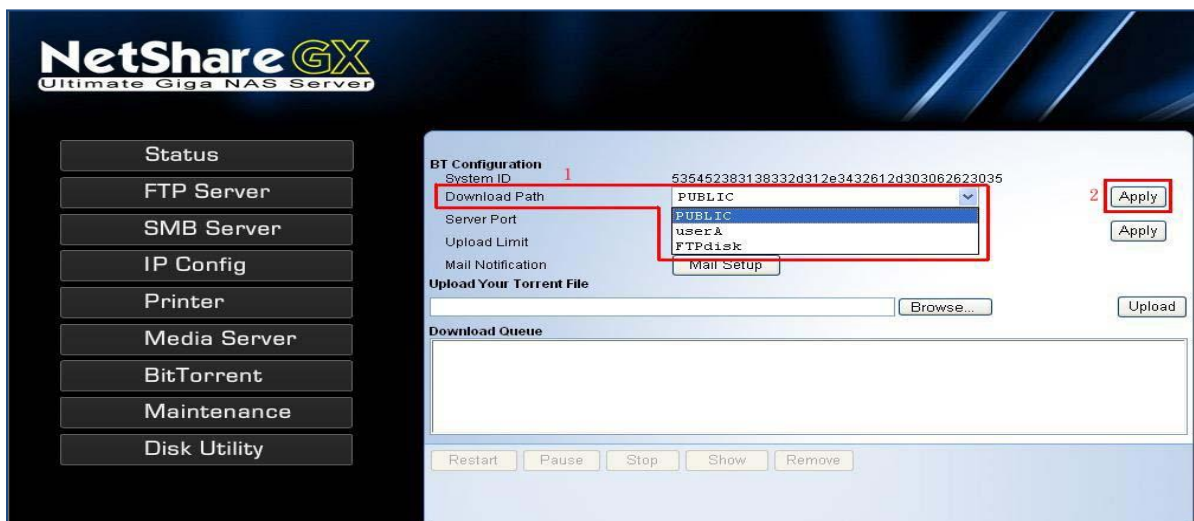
NetShare GX
Ultimate Giga NAS Server

Status
FTP Server
SMB Server
IP Config
Printer
Media Server
BitTorrent
Maintenance
Disk Utility

BT Configuration
System ID 535452383138332d312e3432612d303062623035
1
Download Path PUBLIC
2 Apply
Server Port
PUBLIC
userA
FTPdisk
Upload Limit
Apply
Mail Notification
Mail Setup
Upload Your Torrent File
Browse...
Upload
Download Queue

Restart
Pause
Stop
Show
Remove